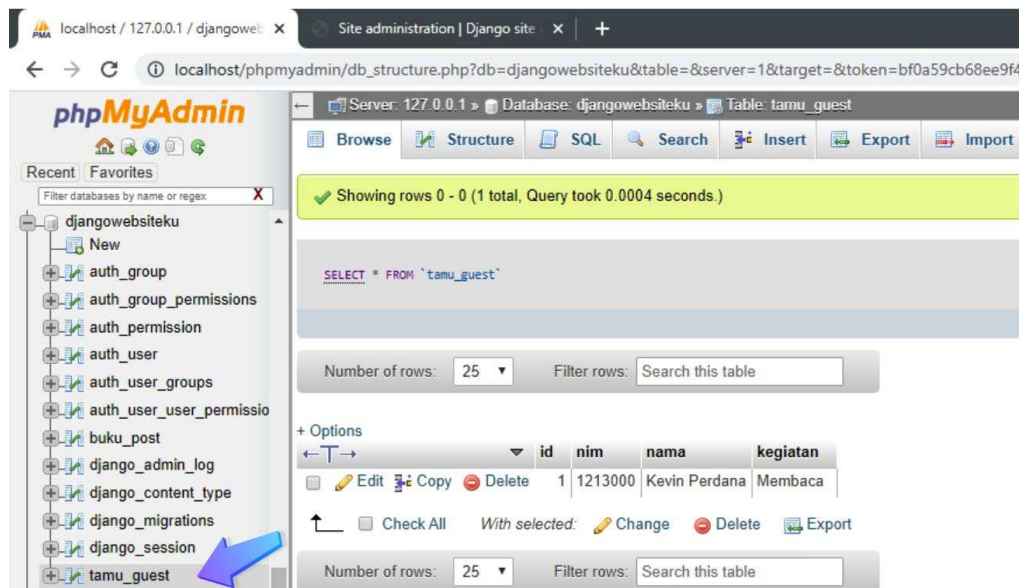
localhost / 127.0.0.1 / djangowet ×
Site administration | Django site ×
+
localhost/phpmyadmin/db_structure.php?db=djangowebsiteku&table=&server=1&target=&token=bf0a59cb68ee9f4

phpMyAdmin
Recent Favorites
Filter databases by name or regex
djangowebsiteku
New
auth_group
auth_group_permissions
auth_permission
auth_user
auth_user_groups
auth_user_user_permissio
buku_post
django_admin_log
django_content_type
django_migrations
django_session
tamu_guest

Server: 127.0.0.1 » Database: djangowebsiteku » Table: tamu_guest
Browse Structure SQL Search Insert Export Import

Showing rows 0 - 0 (1 total, Query took 0.0004 seconds.)

SELECT * FROM `tamu_guest`

Number of rows: 25 Filter rows: Search this table

+ Options

| ←T→ | id | nim | nama | kegiatan |
|---|---|---|---|---|
| Edit Copy Delete | 1 | 1213000 | Kevin Perdana | Membaca |

Check All With selected: Change Delete Export

Number of rows: 25 Filter rows: Search this table